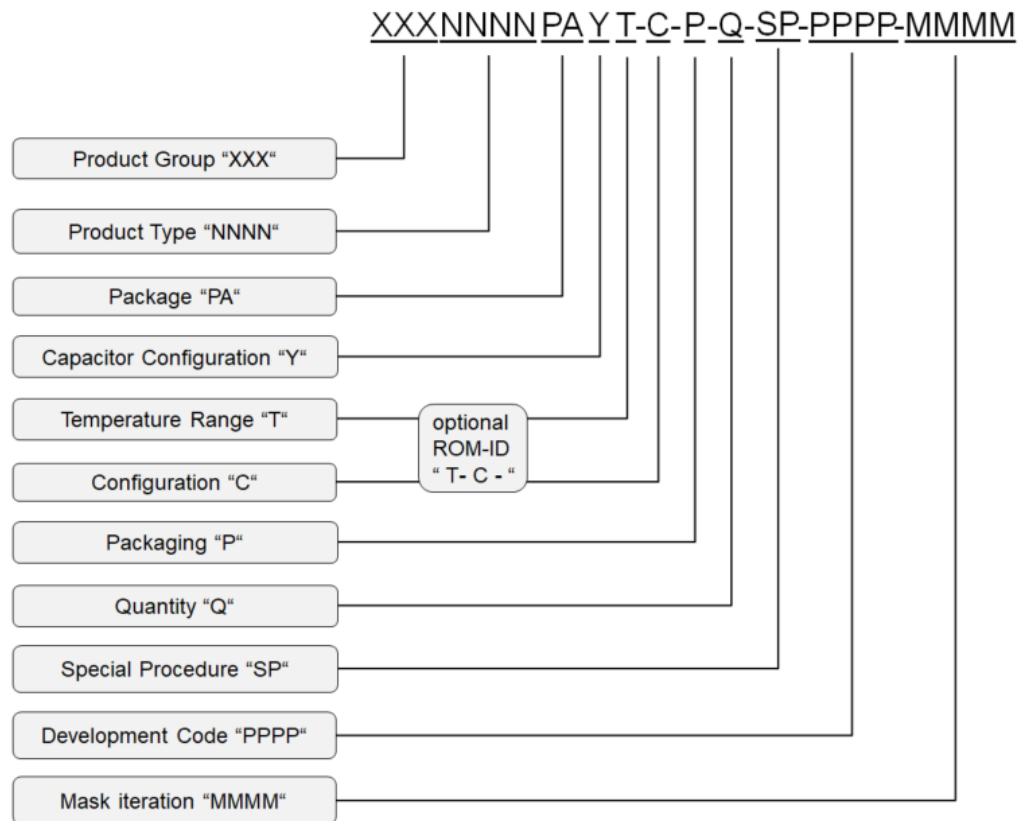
XXXNNNNPAYT-C-P-Q-SP-PPPP-MMMM

Product Group “XXX“

Product Type “NNNN“

Package “PA“

Capacitor Configuration “Y“

Temperature Range “T“

optional ROM-ID “ T- C - “

Configuration “C“

Packaging “P“

Quantity “Q“

Special Procedure “SP“

Development Code “PPPP“

Mask iteration “MMMM“